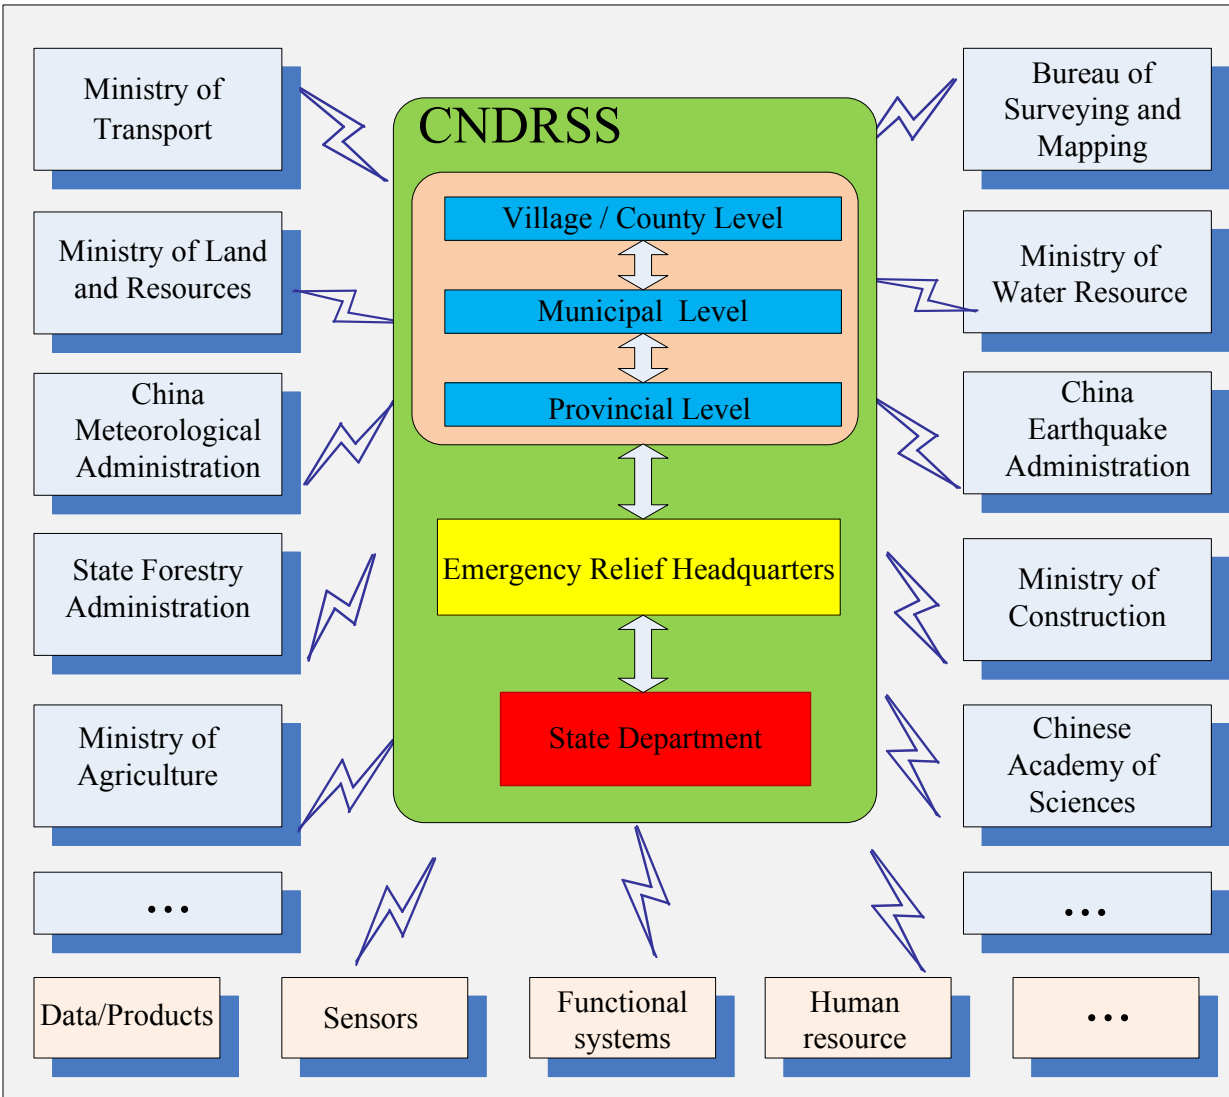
Ministry of Transport

Ministry of Land and Resources

China Meteorological Administration

State Forestry Administration

Ministry of Agriculture

...

CNDRSS

Village / County Level

Municipal Level

Provincial Level

Emergency Relief Headquarters

State Department

Bureau of Surveying and Mapping

Ministry of Water Resource

China Earthquake Administration

Ministry of Construction

Chinese Academy of Sciences

...

Data/Products

Sensors

Functional systems

Human resource

...